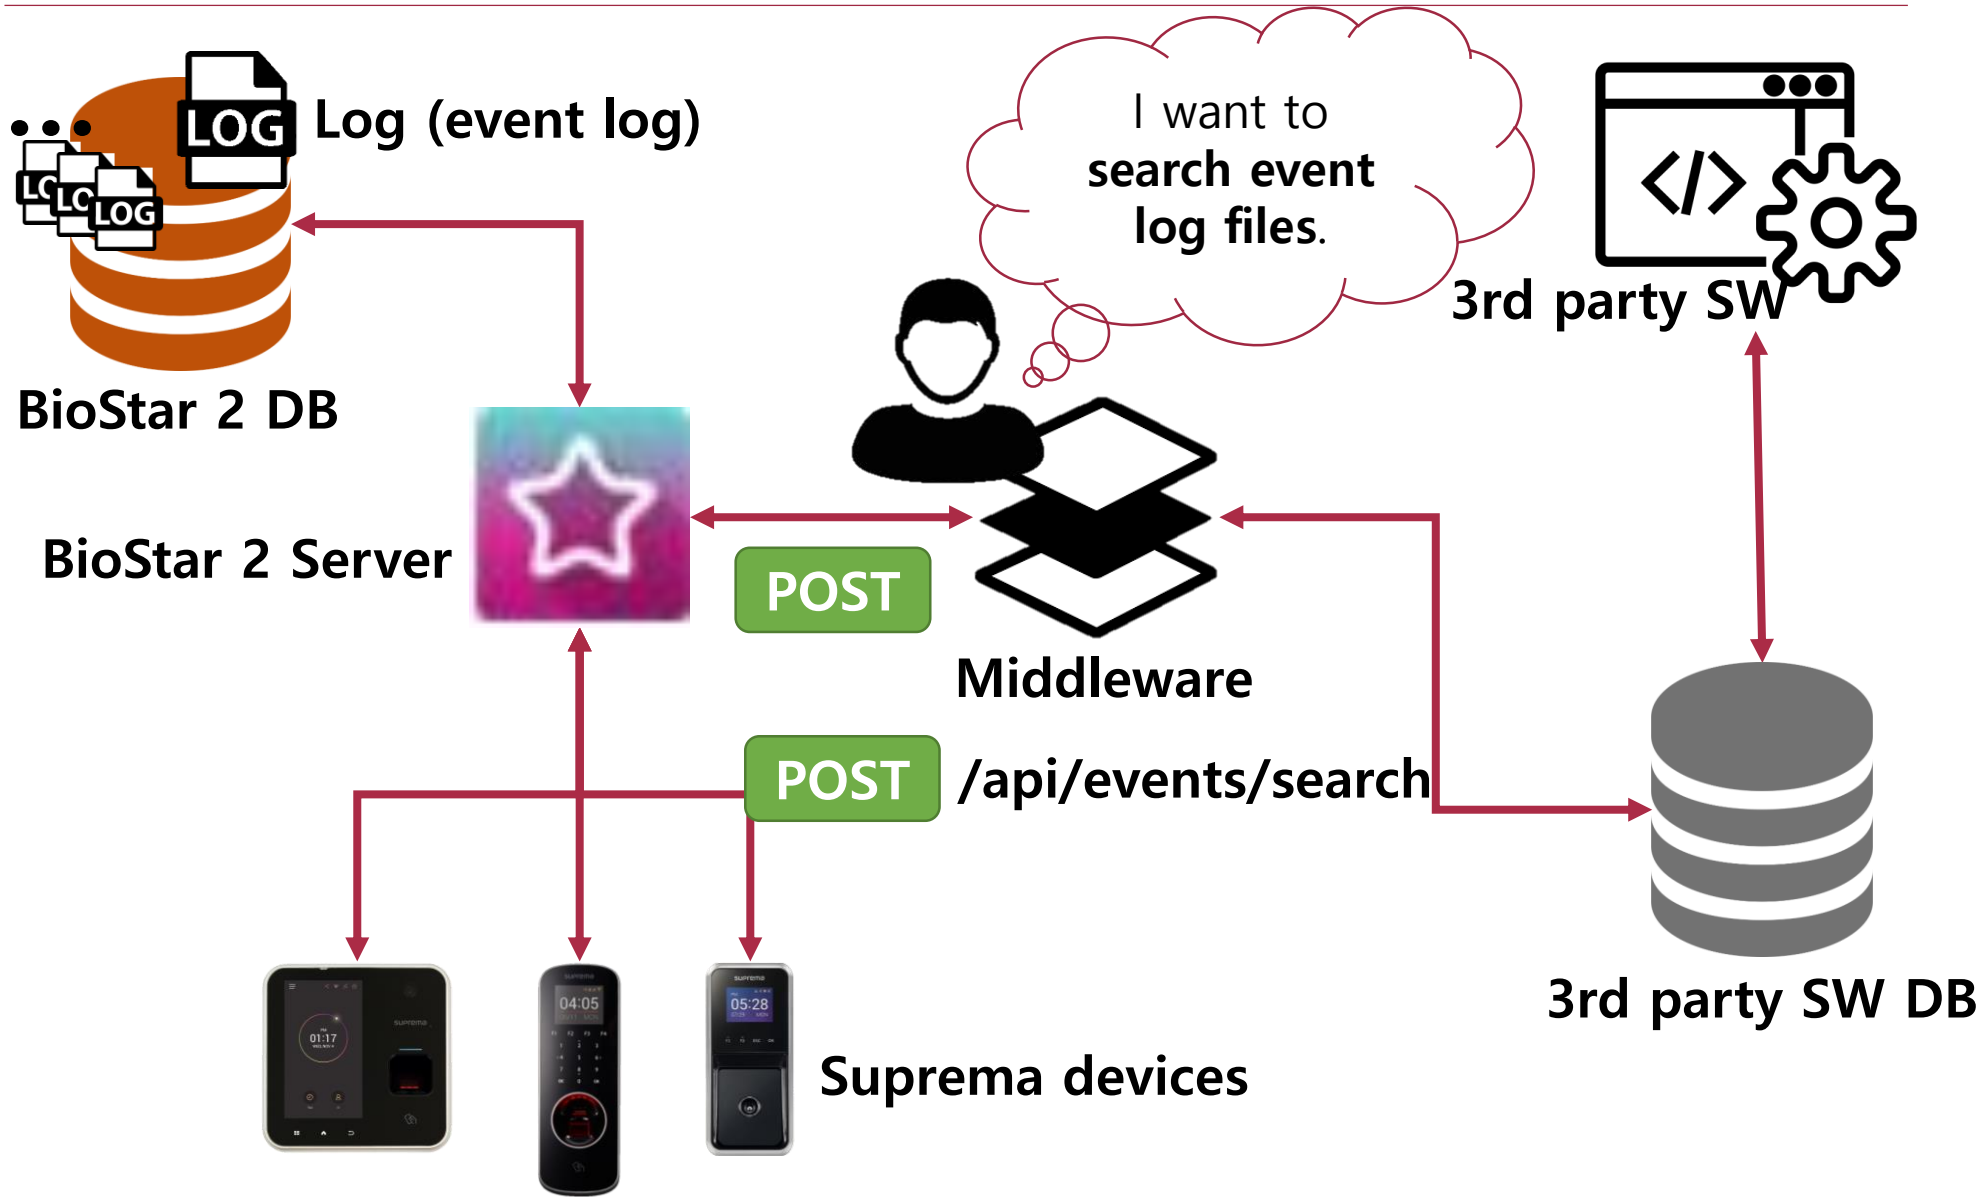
LOG
LOG LOG LOG
Log (event log)

BioStar 2 DB

I want to search event log files.

3rd party SW

BioStar 2 Server

POST

Middleware

POST /api/events/search

3rd party SW DB

01:17
04:05
05:28

Suprema devices